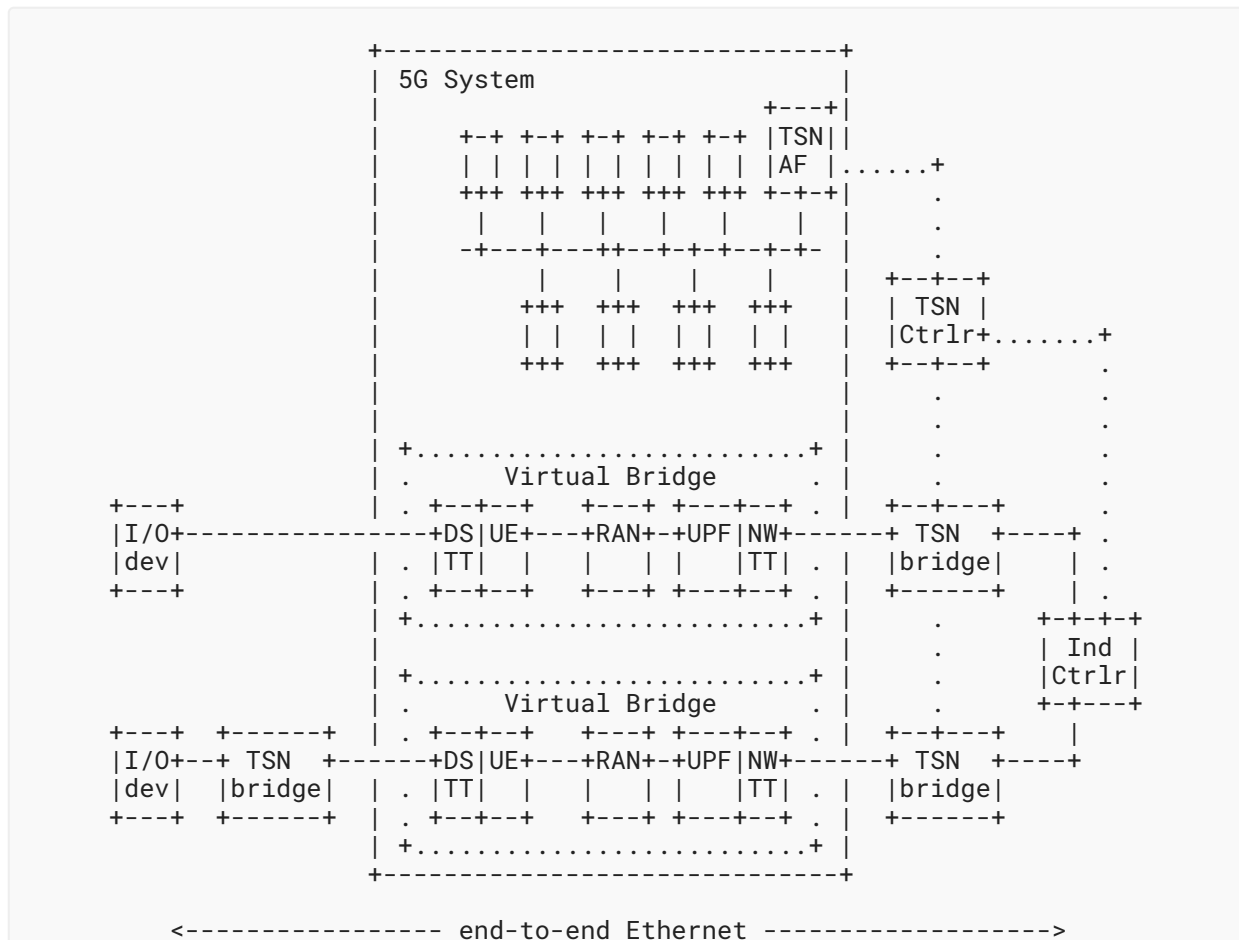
5G System

TSN AF

TSN Ctrlr

Virtual Bridge

I/O dev

DS TT

UE

RAN

UPF

NW TT

TSN bridge

Ind Ctrlr

Virtual Bridge

I/O dev

TSN bridge

DS TT

UE

RAN

UPF

NW TT

TSN bridge

<---------------- end-to-end Ethernet ------------------->